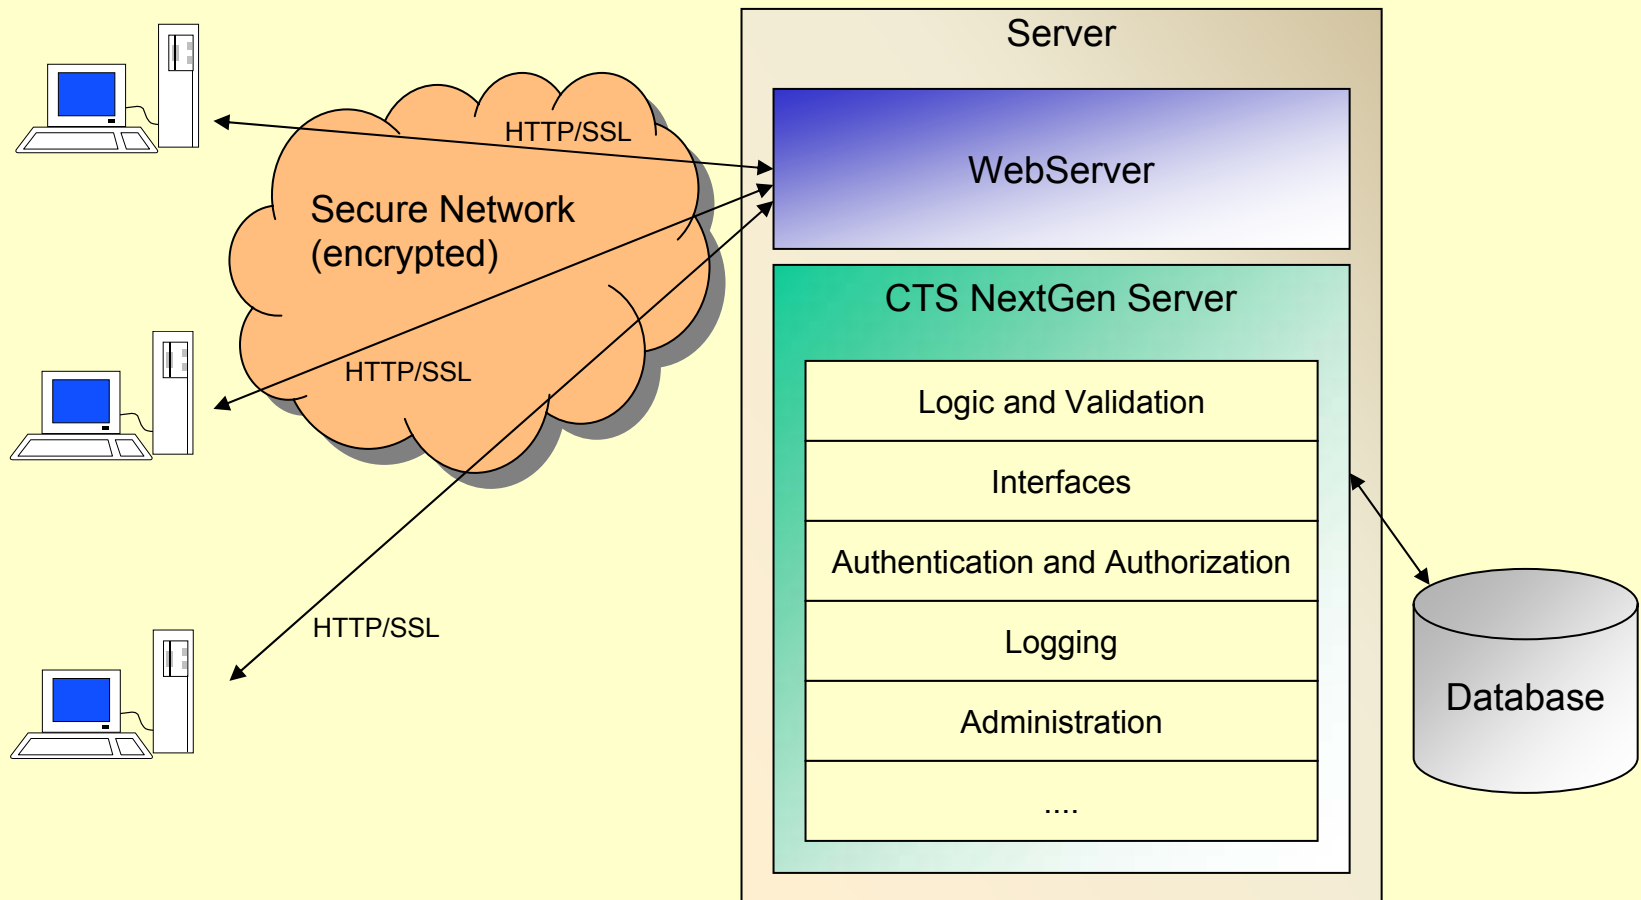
Secure Network (encrypted)

HTTP/SSL

HTTP/SSL

HTTP/SSL

Server

WebServer

CTS NextGen Server

Logic and Validation

Interfaces

Authentication and Authorization

Logging

Administration

....

Database